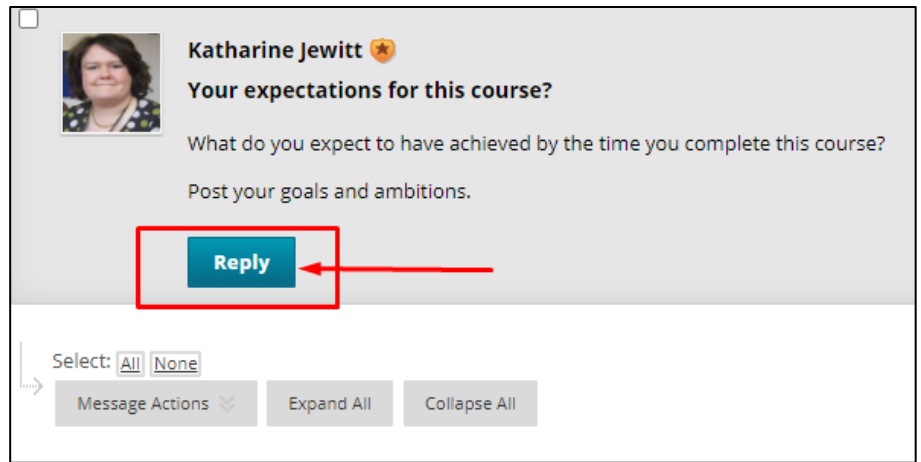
Katharine Jewitt

Your expectations for this course?

What do you expect to have achieved by the time you complete this course?

Post your goals and ambitions.

Reply

Select: All None

Message Actions

Expand All

Collapse All